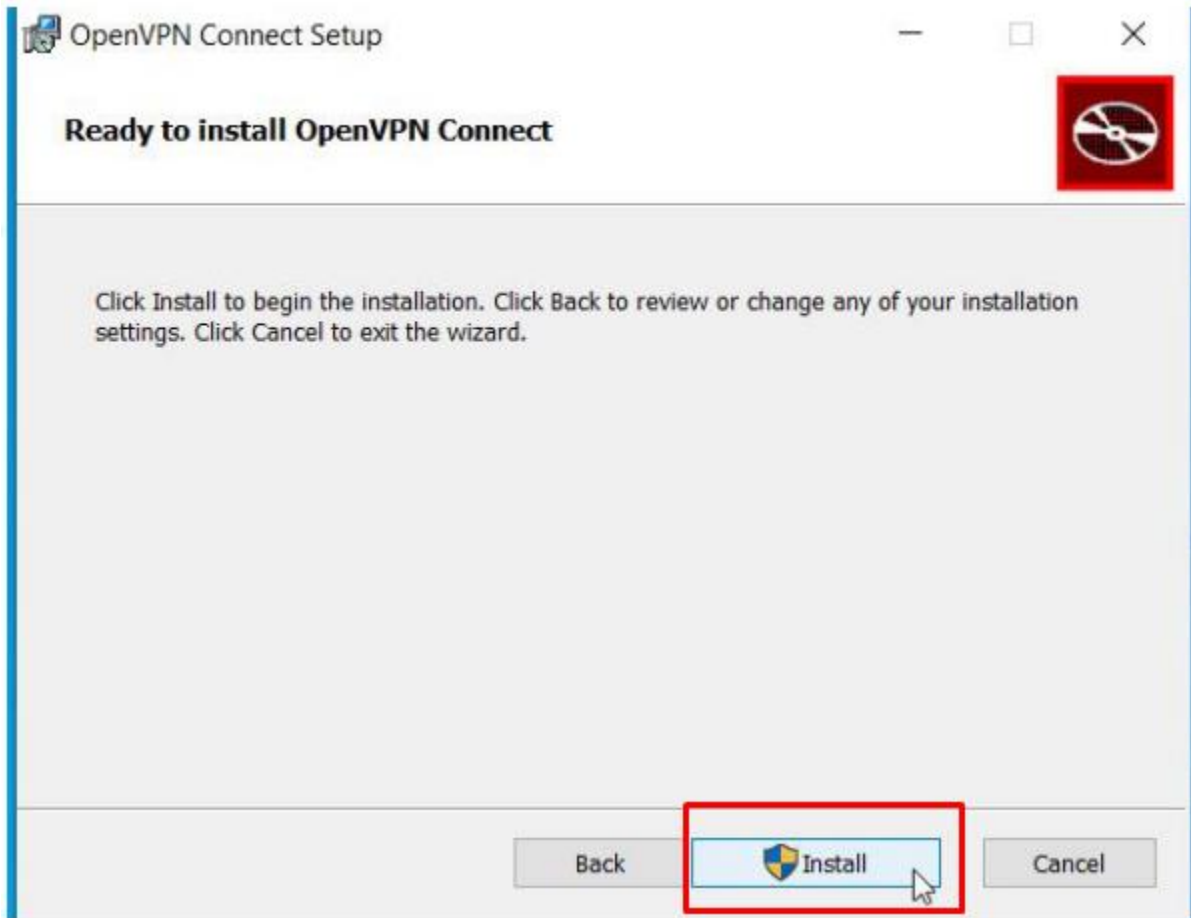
OpenVPN Connect Setup

Ready to install OpenVPN Connect

Click Install to begin the installation. Click Back to review or change any of your installation settings. Click Cancel to exit the wizard.

Back

Install

Cancel